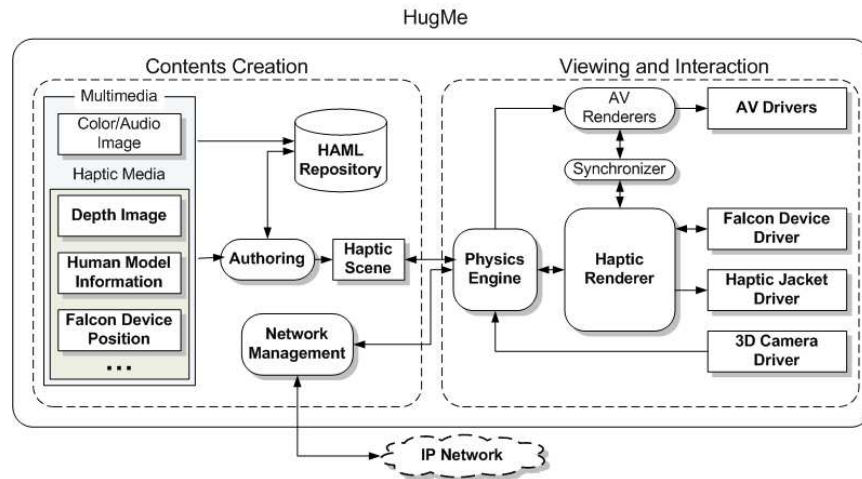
HugMe

Contents Creation

Multimedia

Color/Audio Image

Haptic Media

Depth Image

Human Model Information

Falcon Device Position

...

HAML Repository

Authoring

Haptic Scene

Network Management

Viewing and Interaction

AV Renderers

AV Drivers

Synchronizer

Physics Engine

Haptic Renderer

Falcon Device Driver

Haptic Jacket Driver

3D Camera Driver

IP Network